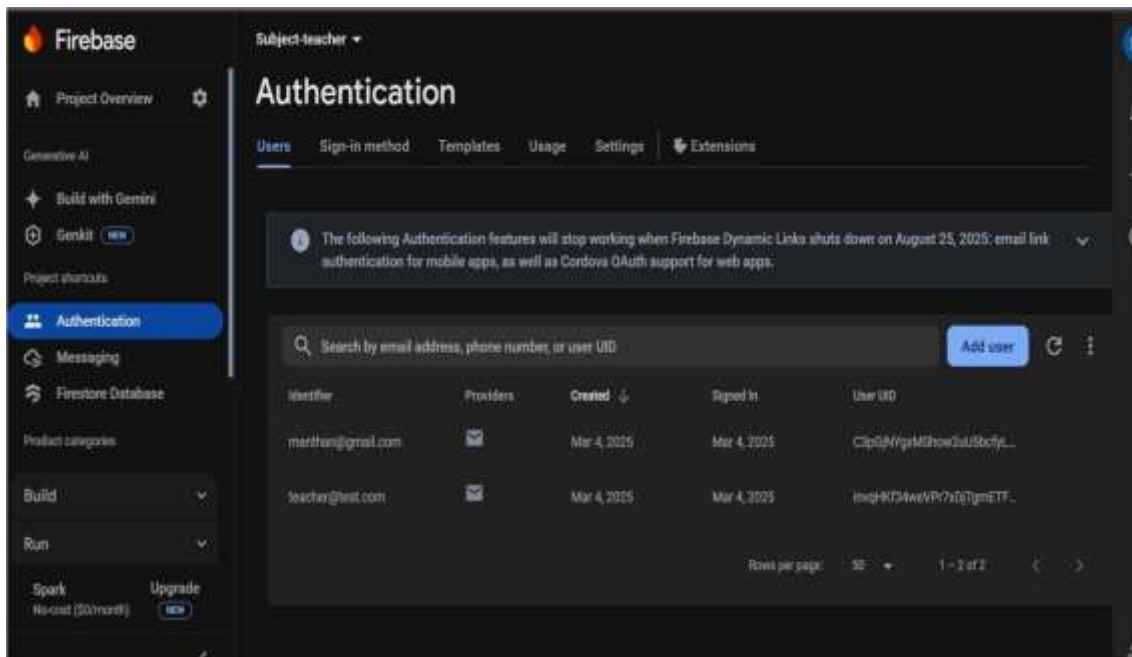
Firebase

Project Overview

Generative AI

Build with Gemini

Genkit NEW

Project shortcuts

Authentication

Messaging

Firestore Database

Product categories

Build

Run

Spark
No-cost ($0/month)

Upgrade
NEW

Subject-teacher

Authentication

Users Sign-in method Templates Usage Settings Extensions

The following Authentication features will stop working when Firebase Dynamic Links shuts down on August 25, 2025: email link authentication for mobile apps, as well as Cordova OAuth support for web apps.

Search by email address, phone number, or user UID

Add user

| Identifier | Providers | Created | Signed In | User UID |
|---|---|---|---|---|
| manthan@gmail.com | | Mar 4, 2025 | Mar 4, 2025 | C3pSjNYgxMShow2uU5bcfyt... |
| teacher@test.com | | Mar 4, 2025 | Mar 4, 2025 | invqHKf34weVPr7sDj7gmETF... |

Rows per page: 50 1 – 2 of 2